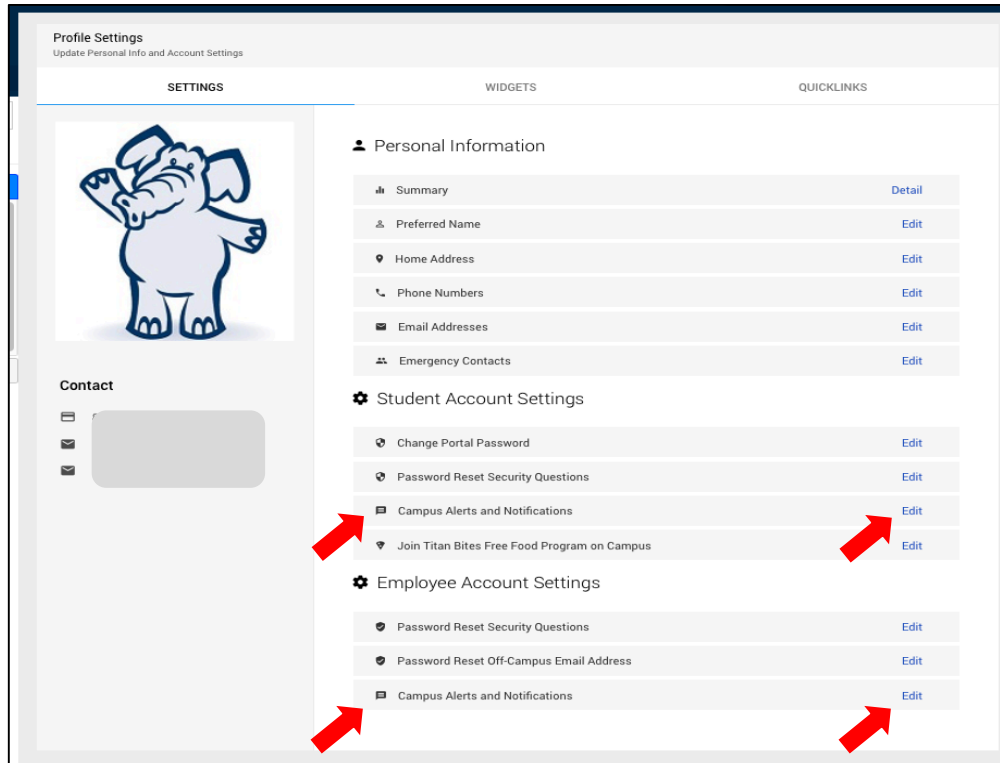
Profile Settings
Update Personal Info and Account Settings

SETTINGS | WIDGETS | QUICKLINKS

Contact

Personal Information

Summary Detail
Preferred Name Edit
Home Address Edit
Phone Numbers Edit
Email Addresses Edit
Emergency Contacts Edit

Student Account Settings

Change Portal Password Edit
Password Reset Security Questions Edit
Campus Alerts and Notifications Edit
Join Titan Bites Free Food Program on Campus Edit

Employee Account Settings

Password Reset Security Questions Edit
Password Reset Off-Campus Email Address Edit
Campus Alerts and Notifications Edit